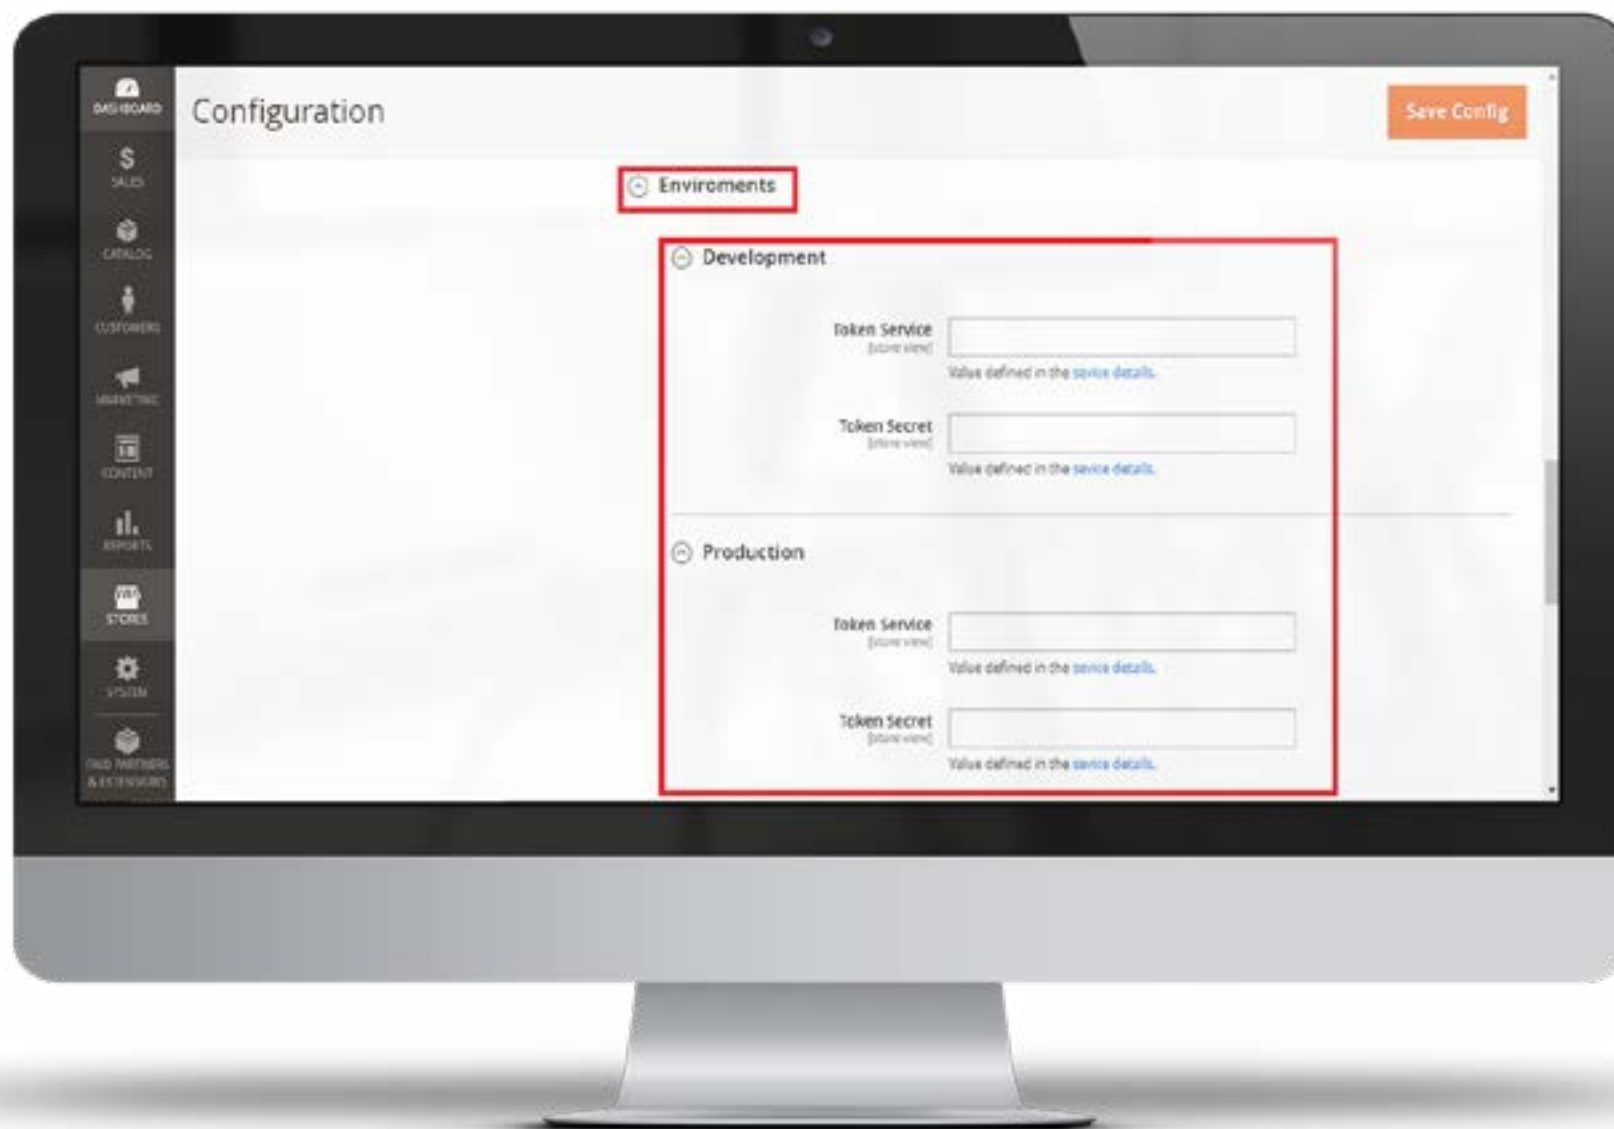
DASHBOARD
$
SALES
CATALOG
CUSTOMERS
MARKETING
CONTENT
REPORTS
STORES
SYSTEM
FIND PARTNERS & EXTENSIONS

Configuration

Save Config

Enviroments

Development

Token Service
[store view]
Value defined in the sevice details.

Token Secret
[store view]
Value defined in the sevice details.

Production

Token Service
[store view]
Value defined in the sevice details.

Token Secret
[store view]
Value defined in the sevice details.